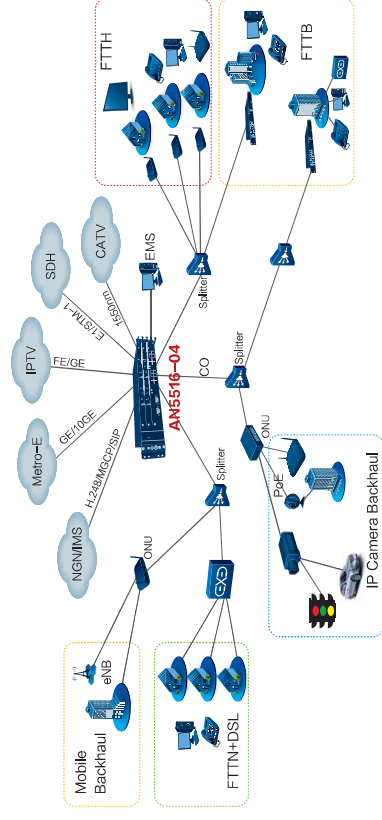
FTTH

FTTB

CATV

SDH

EMS

1550nm

E1/STM-1

IPTV

FE/GE

Splitter

AN5516-04

CO

Splitter

Metro-E

GE/10GE

H.248/MGCP/SIP

NGN/IMS

Splitter

ONU

ONU

PoE

IP Camera Backhaul

eNB

Mobile Backhaul

FTTN+DSL